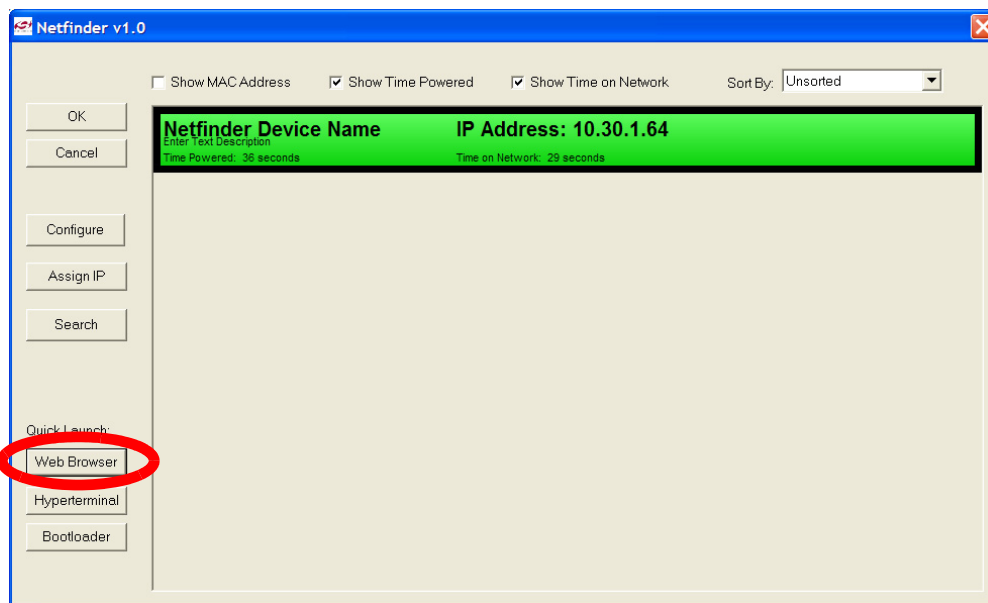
Netfinder v1.0

Show MAC Address
Show Time Powered
Show Time on Network
Sort By: Unsorted

OK
Cancel

Configure
Assign IP
Search

Quick Launch:
Web Browser
Hyperterminal
Bootloader

Netfinder Device Name
Enter Text Description
Time Powered: 36 seconds
IP Address: 10.30.1.64
Time on Network: 29 seconds